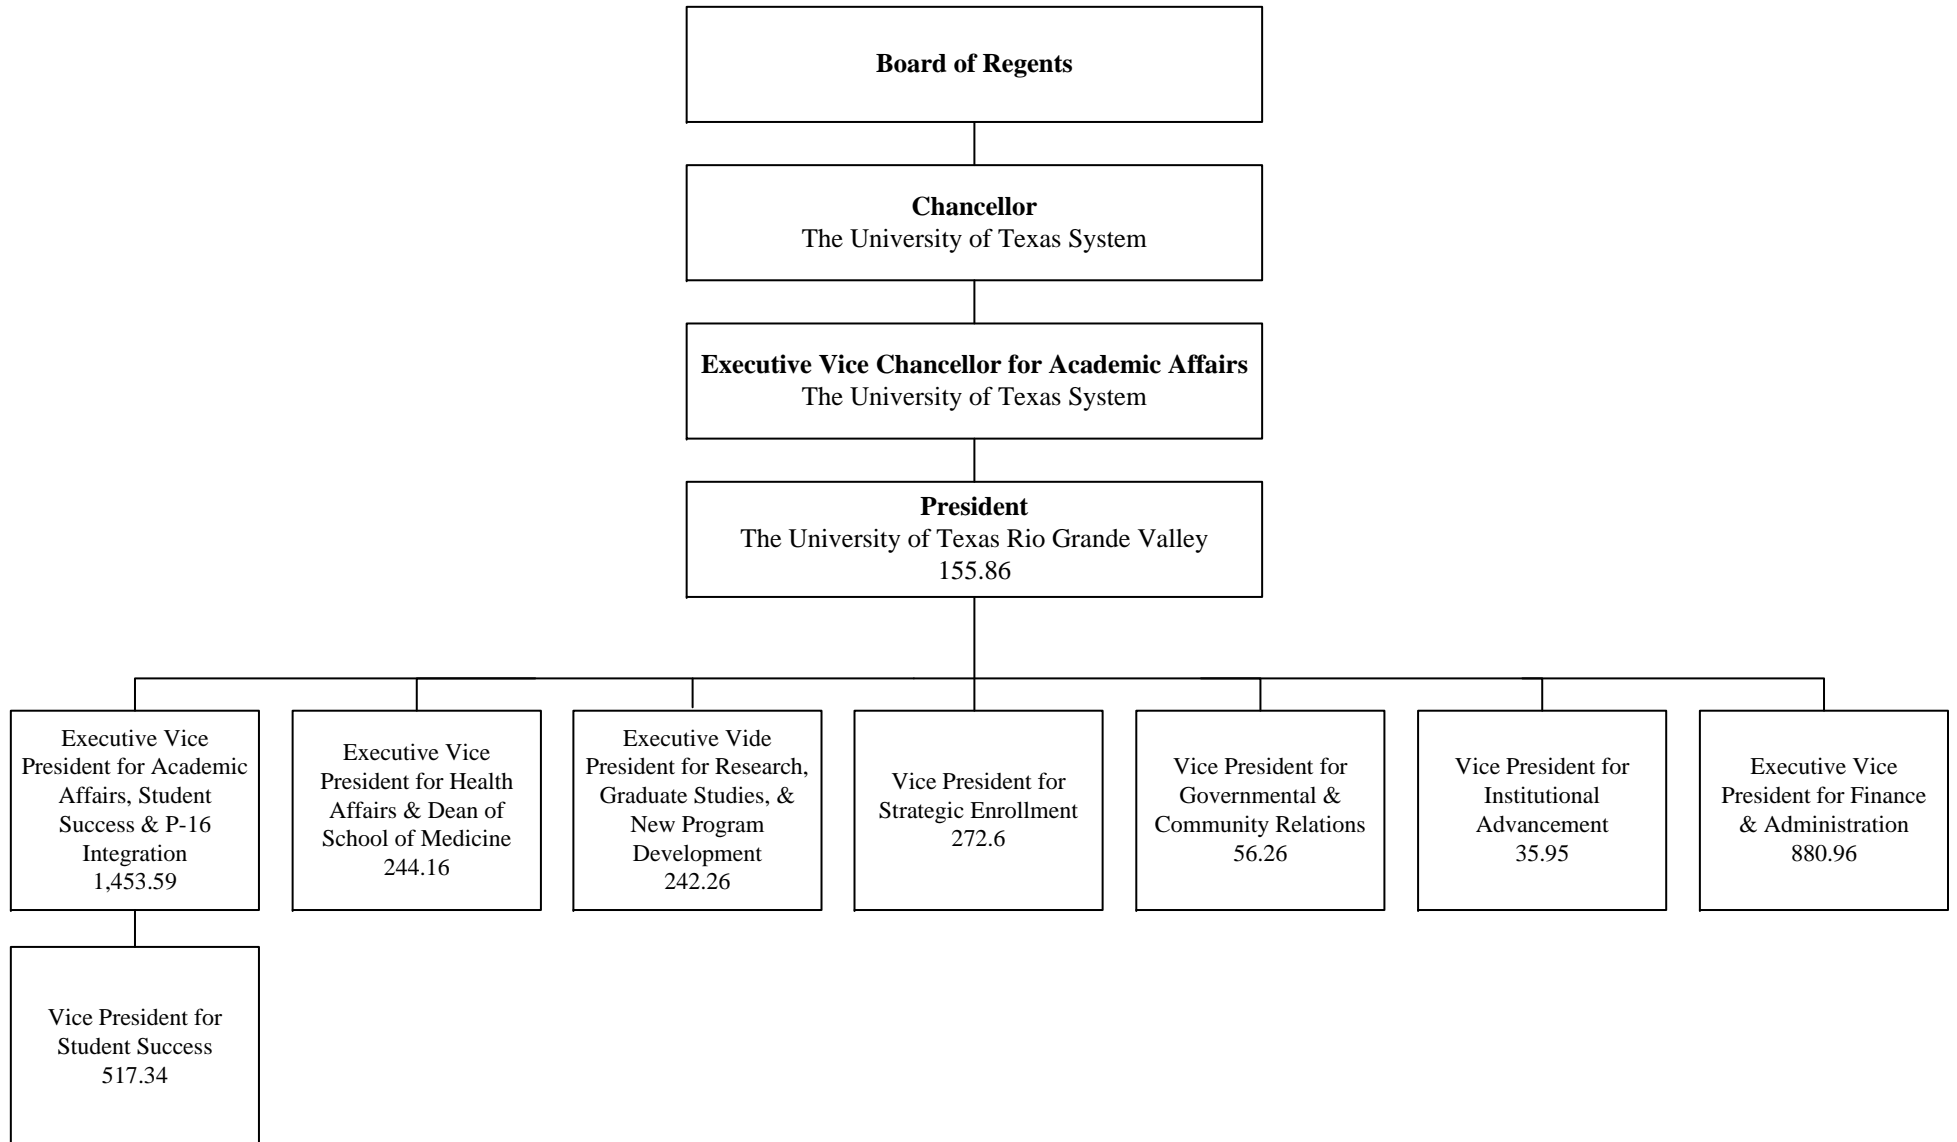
**Board of Regents**

**Chancellor**
The University of Texas System

**Executive Vice Chancellor for Academic Affairs**
The University of Texas System

**President**
The University of Texas Rio Grande Valley
155.86

Executive Vice President for Academic Affairs, Student Success & P-16 Integration
1,453.59

Vice President for Student Success
517.34

Executive Vice President for Health Affairs & Dean of School of Medicine
244.16

Executive Vide President for Research, Graduate Studies, & New Program Development
242.26

Vice President for Strategic Enrollment
272.6

Vice President for Governmental & Community Relations
56.26

Vice President for Institutional Advancement
35.95

Executive Vice President for Finance & Administration
880.96